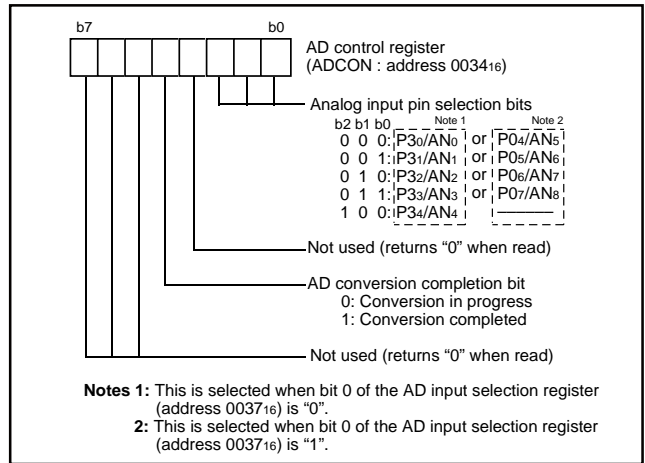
b7 b0

AD control register (ADCON : address $0034_{16}$)

Analog input pin selection bits

b2 b1 b0 Note 1 Note 2

0 0 0: P3$_0$/AN$_0$ or P0$_4$/AN$_5$
0 0 1: P3$_1$/AN$_1$ or P0$_5$/AN$_6$
0 1 0: P3$_2$/AN$_2$ or P0$_6$/AN$_7$
0 1 1: P3$_3$/AN$_3$ or P0$_7$/AN$_8$
1 0 0: P3$_4$/AN$_4$ ———

Not used (returns “0” when read)

AD conversion completion bit
0: Conversion in progress
1: Conversion completed

Not used (returns “0” when read)

**Notes 1:** This is selected when bit 0 of the AD input selection register (address $0037_{16}$) is “0”.
**2:** This is selected when bit 0 of the AD input selection register (address $0037_{16}$) is “1”.